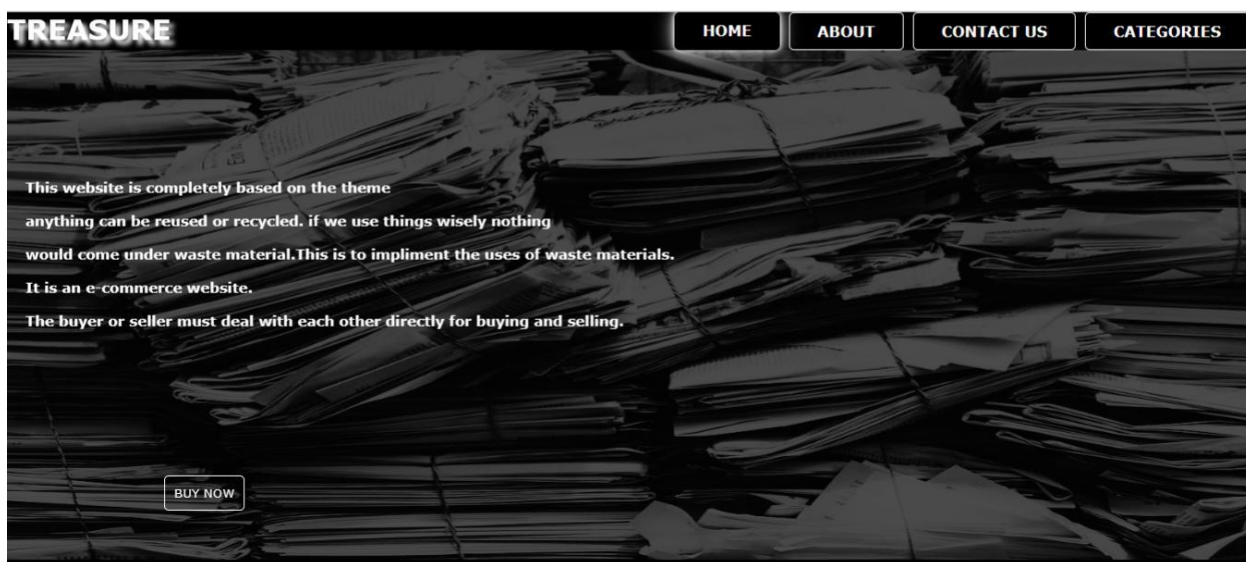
TREASURE

HOME ABOUT CONTACT US CATEGORIES

This website is completely based on the theme

anything can be reused or recycled. if we use things wisely nothing

would come under waste material.This is to impliment the uses of waste materials.

It is an e-commerce website.

The buyer or seller must deal with each other directly for buying and selling.

BUY NOW